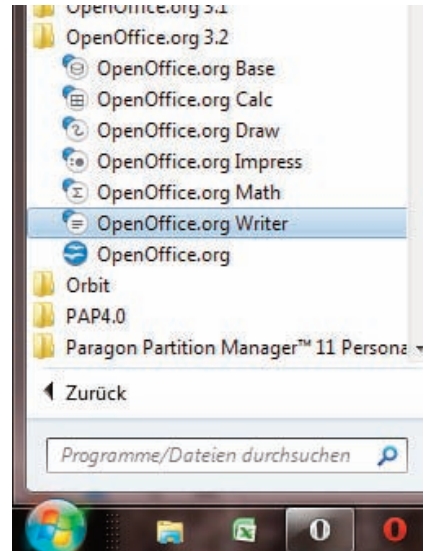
OpenOffice.org 3.1
OpenOffice.org 3.2
OpenOffice.org Base
OpenOffice.org Calc
OpenOffice.org Draw
OpenOffice.org Impress
OpenOffice.org Math
OpenOffice.org Writer
OpenOffice.org
Orbit
PAP4.0
Paragon Partition Manager™ 11 Persona
Zurück
Programme/Dateien durchsuchen